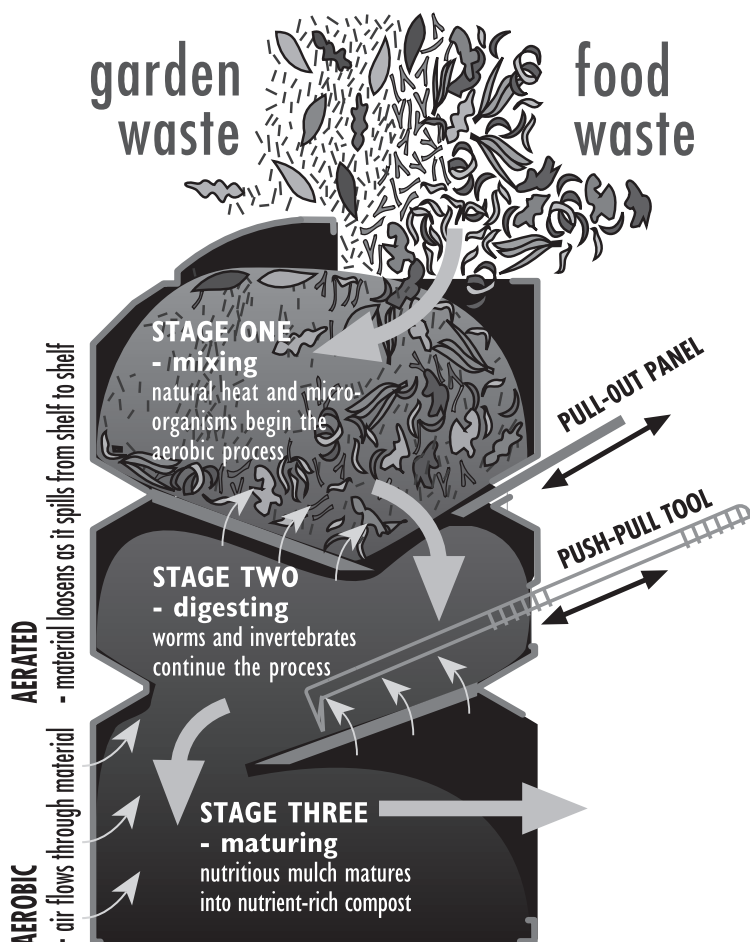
garden waste

food waste

STAGE ONE
- mixing
natural heat and microorganisms begin the aerobic process

PULL-OUT PANEL

PUSH-PULL TOOL

STAGE TWO
- digesting
worms and invertebrates continue the process

STAGE THREE
- maturing
nutritious mulch matures into nutrient-rich compost

AERATED - material loosens as it spills from shelf to shelf

AEROBIC - air flows through material